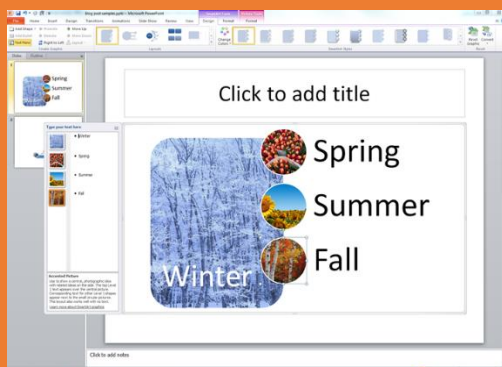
Blog post sample.pptx - Microsoft PowerPoint

File Home Insert Design Transitions Animations Slide Show Review View Design Format Format

Click to add title

Spring
Summer
Fall
Winter

Type your text here

Winter
Spring
Summer
Fall

Accented Picture

Click to add notes